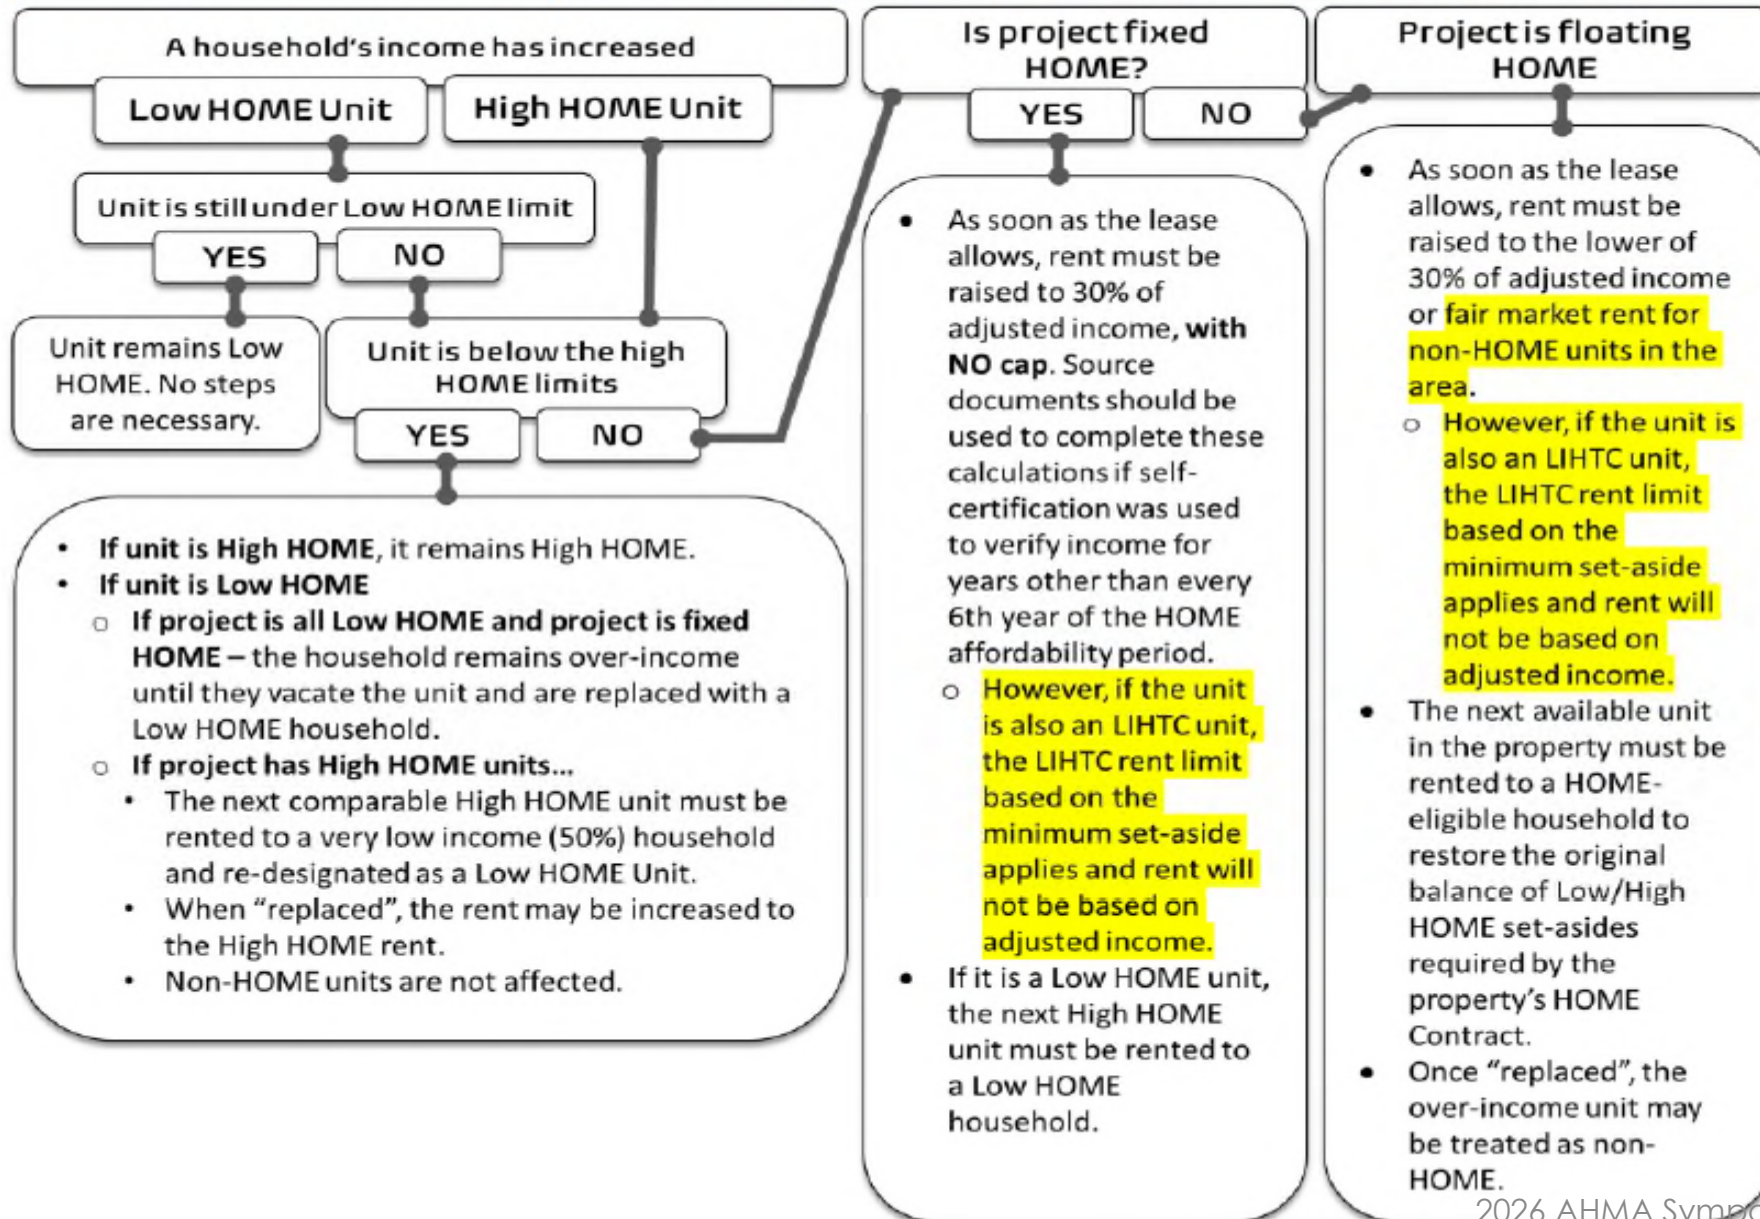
A household's income has increased

Low HOME Unit

High HOME Unit

Unit is still under Low HOME limit

YES

NO

Unit remains Low HOME. No steps are necessary.

Unit is below the high HOME limits

YES

NO

- If unit is High HOME, it remains High HOME.
- If unit is Low HOME
  - If project is all Low HOME and project is fixed HOME – the household remains over-income until they vacate the unit and are replaced with a Low HOME household.
  - If project has High HOME units…
    - The next comparable High HOME unit must be rented to a very low income (50%) household and re-designated as a Low HOME Unit.
    - When "replaced", the rent may be increased to the High HOME rent.
    - Non-HOME units are not affected.

Is project fixed HOME?

YES

NO

- As soon as the lease allows, rent must be raised to 30% of adjusted income, with NO cap. Source documents should be used to complete these calculations if self-certification was used to verify income for years other than every 6th year of the HOME affordability period.
  - However, if the unit is also an LIHTC unit, the LIHTC rent limit based on the minimum set-aside applies and rent will not be based on adjusted income.
- If it is a Low HOME unit, the next High HOME unit must be rented to a Low HOME household.

Project is floating HOME

- As soon as the lease allows, rent must be raised to the lower of 30% of adjusted income or fair market rent for non-HOME units in the area.
  - However, if the unit is also an LIHTC unit, the LIHTC rent limit based on the minimum set-aside applies and rent will not be based on adjusted income.
- The next available unit in the property must be rented to a HOME-eligible household to restore the original balance of Low/High HOME set-asides required by the property's HOME Contract.
- Once "replaced", the over-income unit may be treated as non-HOME.

2026 AHMA Symp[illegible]